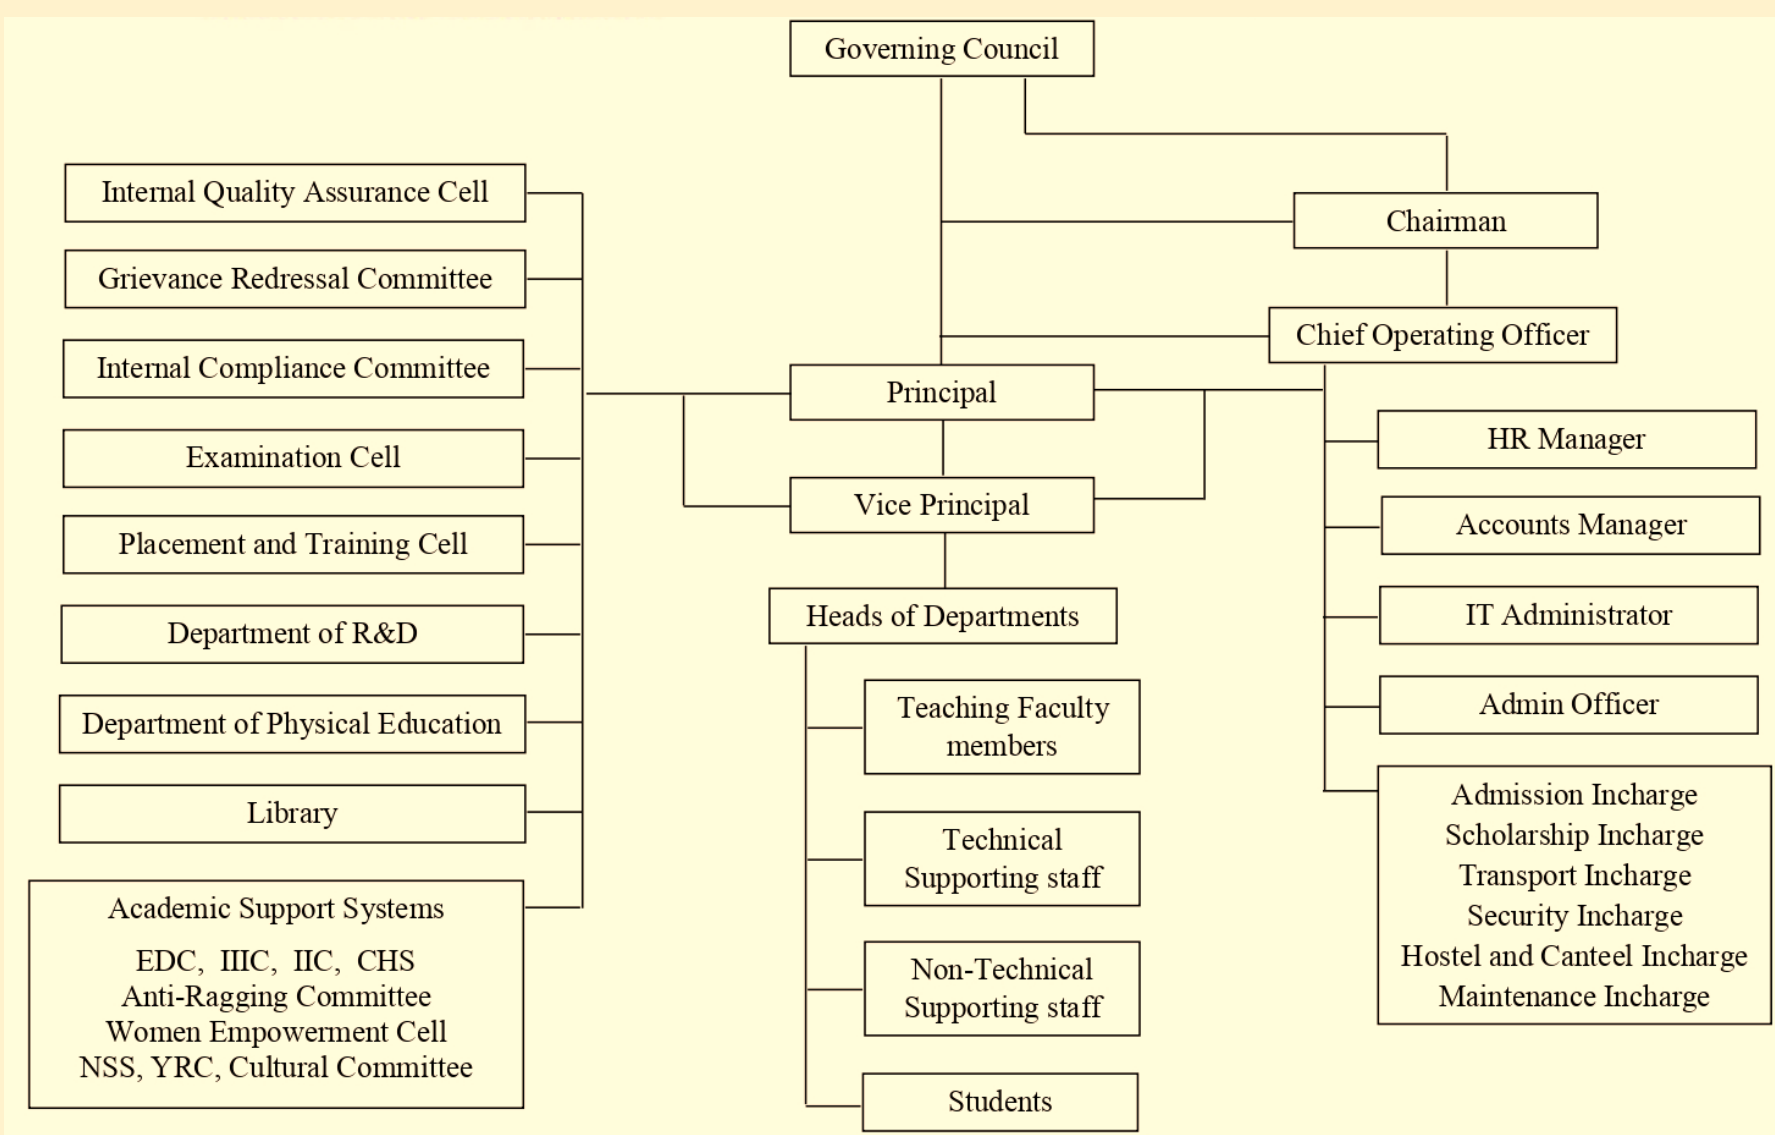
Governing Council

Chairman

Chief Operating Officer

Internal Quality Assurance Cell

Grievance Redressal Committee

Internal Compliance Committee

Examination Cell

Placement and Training Cell

Department of R&D

Department of Physical Education

Library

Academic Support Systems

EDC, IIIC, IIC, CHS
Anti-Ragging Committee
Women Empowerment Cell
NSS, YRC, Cultural Committee

Principal

Vice Principal

Heads of Departments

Teaching Faculty members

Technical Supporting staff

Non-Technical Supporting staff

Students

HR Manager

Accounts Manager

IT Administrator

Admin Officer

Admission Incharge
Scholarship Incharge
Transport Incharge
Security Incharge
Hostel and Canteel Incharge
Maintenance Incharge